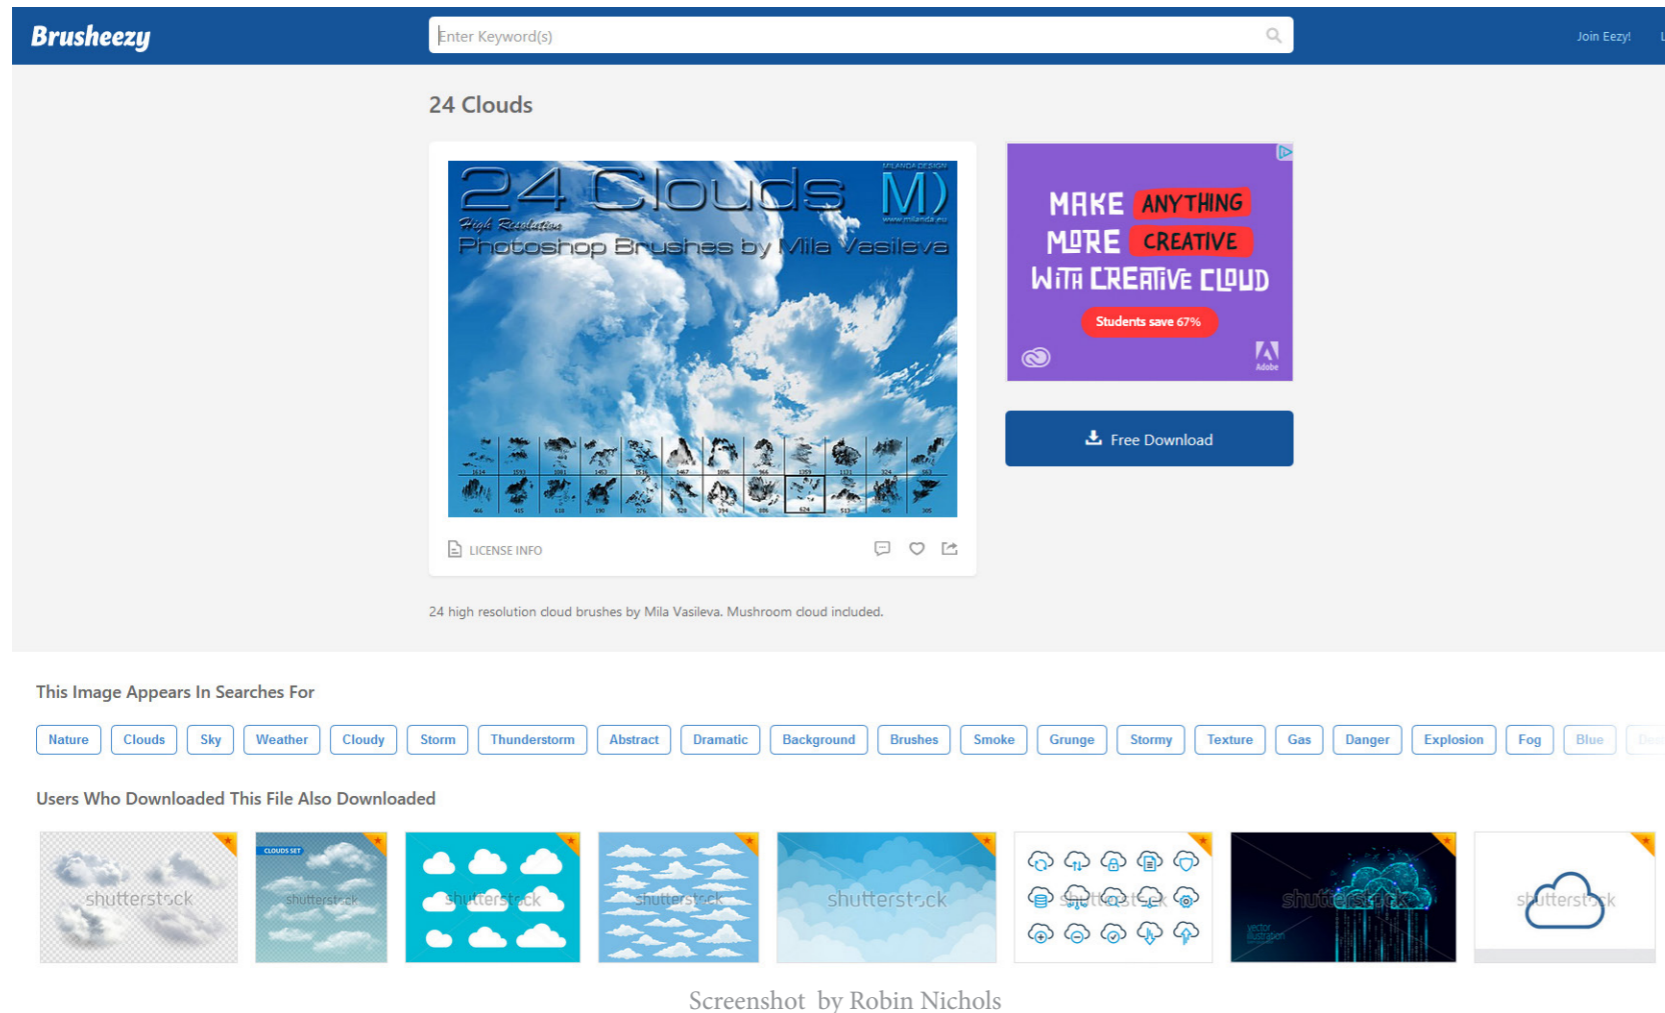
Brusheezy

Enter Keyword(s)

Join Eezy!

24 Clouds

24 Clouds M)

High Resolution

Photoshop Brushes by Mila Vasileva

MAKE ANYTHING MORE CREATIVE WITH CREATIVE CLOUD

Students save 67%

Adobe

Free Download

LICENSE INFO

24 high resolution cloud brushes by Mila Vasileva. Mushroom cloud included.

This Image Appears In Searches For

Nature Clouds Sky Weather Cloudy Storm Thunderstorm Abstract Dramatic Background Brushes Smoke Grunge Stormy Texture Gas Danger Explosion Fog Blue

Users Who Downloaded This File Also Downloaded

shutterstock shutterstock shutterstock shutterstock shutterstock shutterstock shutterstock shutterstock

Screenshot by Robin Nichols